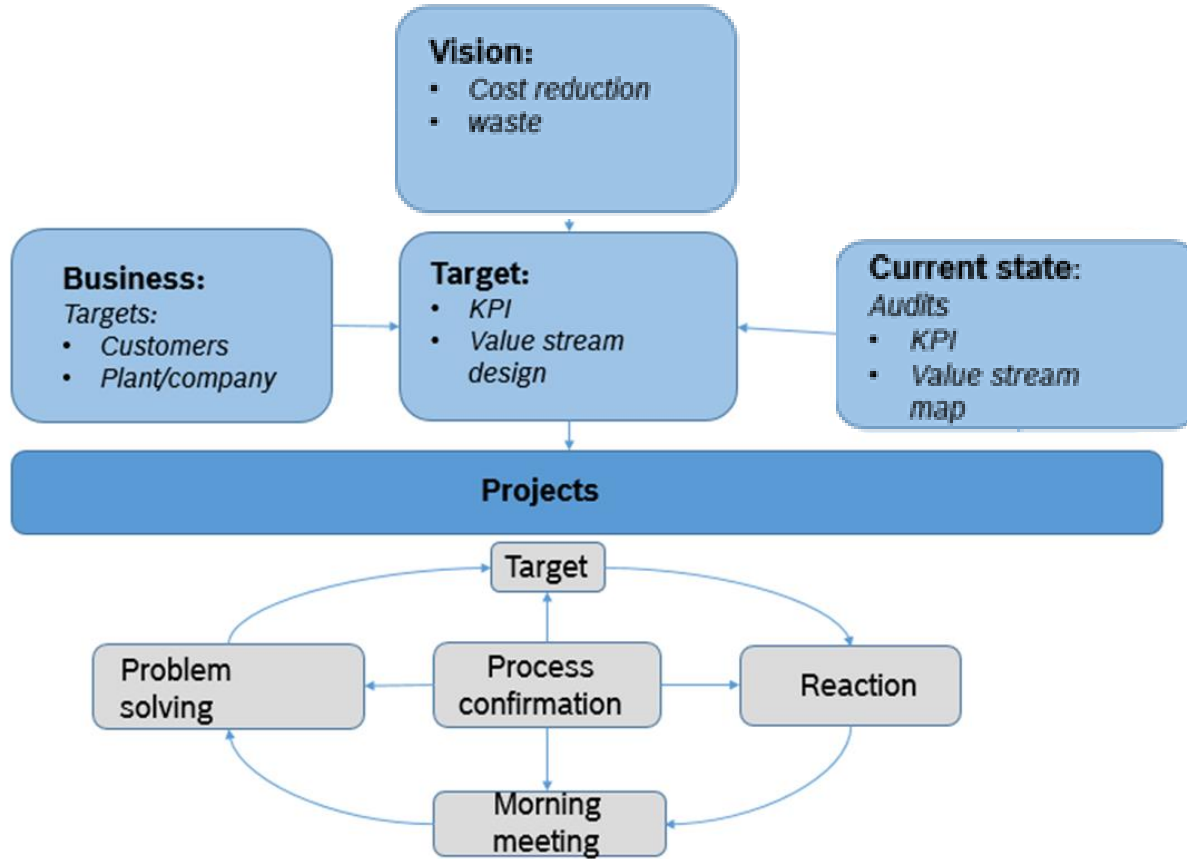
Vision:
- Cost reduction
- waste

Business:
Targets:
- Customers
- Plant/company

Target:
- KPI
- Value stream design

Current state:
Audits
- KPI
- Value stream map

Projects

Target

Problem solving

Process confirmation

Reaction

Morning meeting